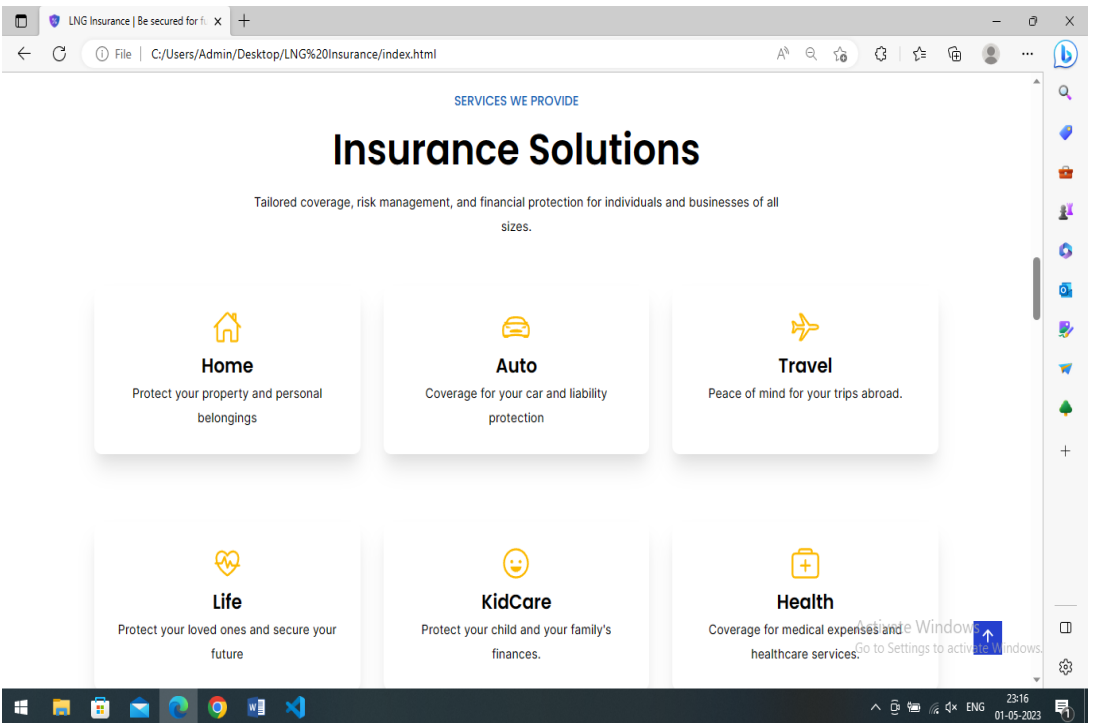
LNG Insurance | Be secured for fu ×
+

File | C:/Users/Admin/Desktop/LNG%20Insurance/index.html

SERVICES WE PROVIDE

Insurance Solutions

Tailored coverage, risk management, and financial protection for individuals and businesses of all sizes.

Home
Protect your property and personal belongings

Auto
Coverage for your car and liability protection

Travel
Peace of mind for your trips abroad.

Life
Protect your loved ones and secure your future

KidCare
Protect your child and your family's finances.

Health
Coverage for medical expenses and healthcare services.

Activate Windows
Go to Settings to activate Windows.

ENG
23:16
01-05-2023